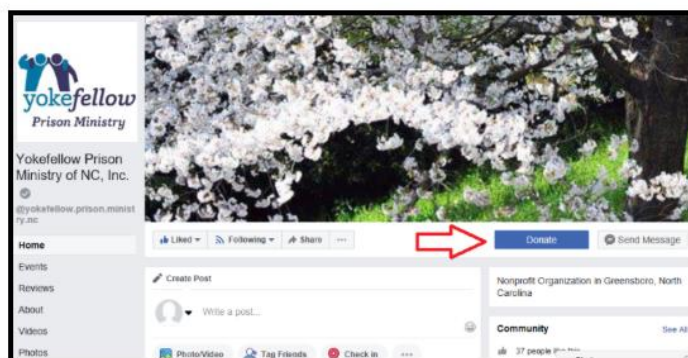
yokefellow
Prison Ministry

Yokefellow Prison Ministry of NC, Inc.

@yokefellow.prison.ministry.nc

Home
Events
Reviews
About
Videos
Photos

Liked
Following
Share
...

Donate
Send Message

Create Post
Write a post...
Photo/Video
Tag Friends
Check in
...

Nonprofit Organization in Greensboro, North Carolina

Community
See All
37 people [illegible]